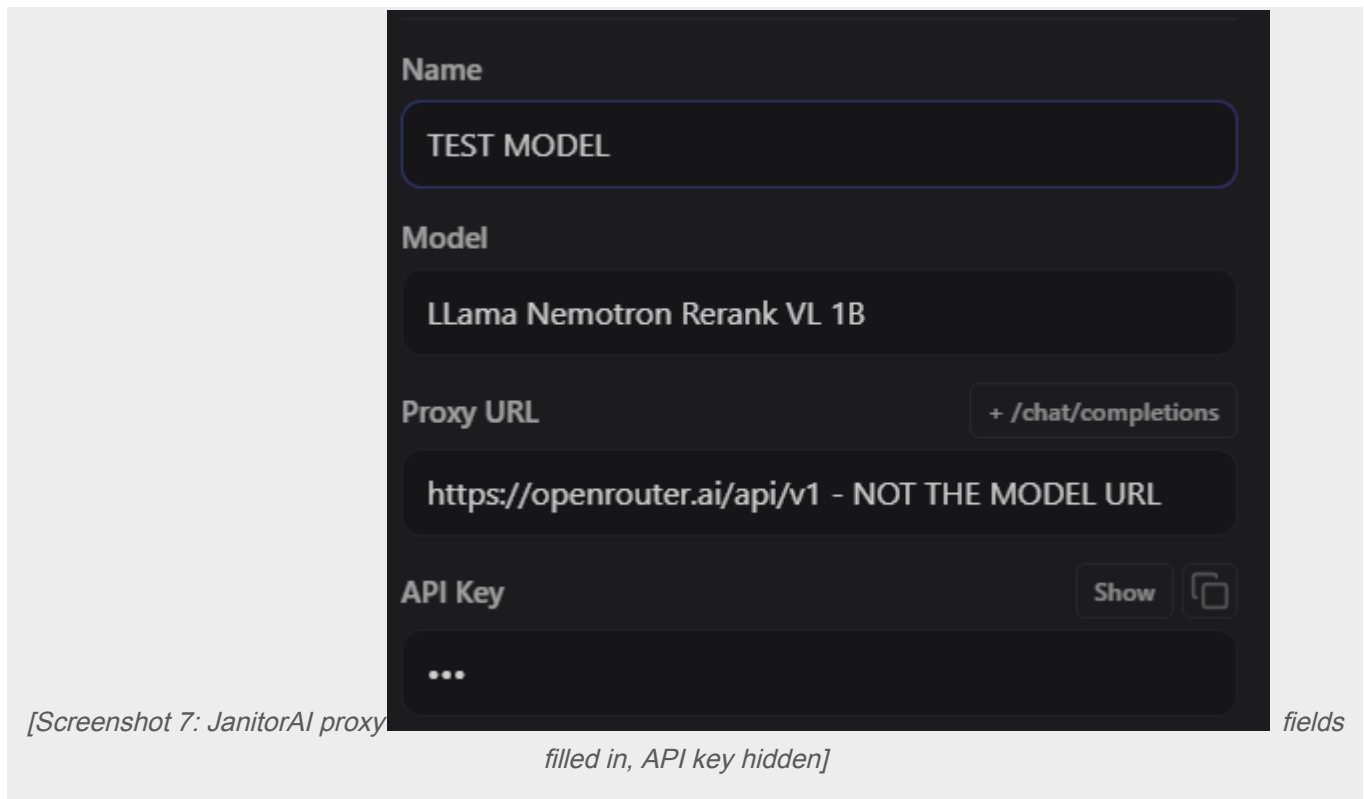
Name

TEST MODEL

Model

LLama Nemotron Rerank VL 1B

Proxy URL

+ /chat/completions

https://openrouter.ai/api/v1 - NOT THE MODEL URL

API Key

Show

•••

[Screenshot 7: JanitorAI proxy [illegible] fields filled in, API key hidden]